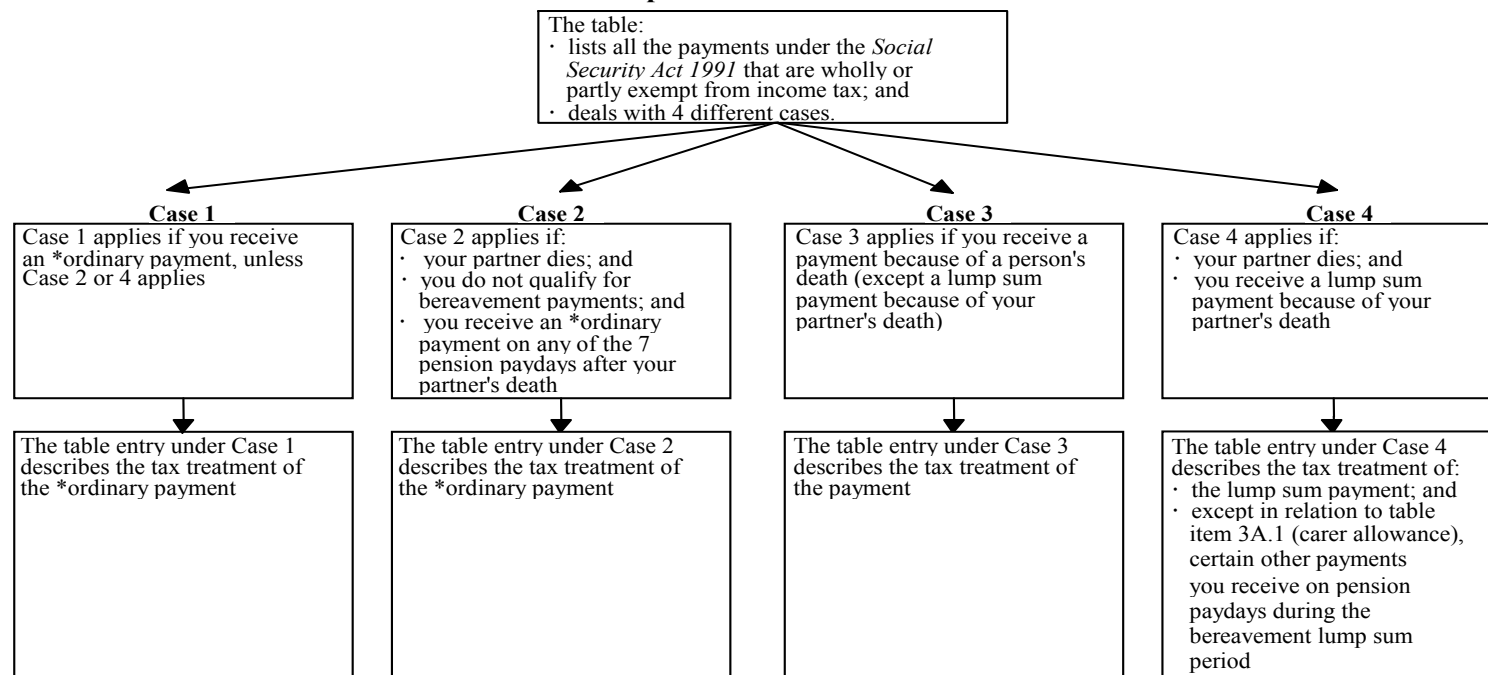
The table:
· lists all the payments under the *Social Security Act 1991* that are wholly or partly exempt from income tax; and
· deals with 4 different cases.

**Case 1**

Case 1 applies if you receive an *ordinary payment, unless Case 2 or 4 applies

The table entry under Case 1 describes the tax treatment of the *ordinary payment

**Case 2**

Case 2 applies if:
· your partner dies; and
· you do not qualify for bereavement payments; and
· you receive an *ordinary payment on any of the 7 pension paydays after your partner's death

The table entry under Case 2 describes the tax treatment of the *ordinary payment

**Case 3**

Case 3 applies if you receive a payment because of a person's death (except a lump sum payment because of your partner's death)

The table entry under Case 3 describes the tax treatment of the payment

**Case 4**

Case 4 applies if:
· your partner dies; and
· you receive a lump sum payment because of your partner's death

The table entry under Case 4 describes the tax treatment of:
· the lump sum payment; and
· except in relation to table item 3A.1 (carer allowance), certain other payments you receive on pension paydays during the bereavement lump sum period